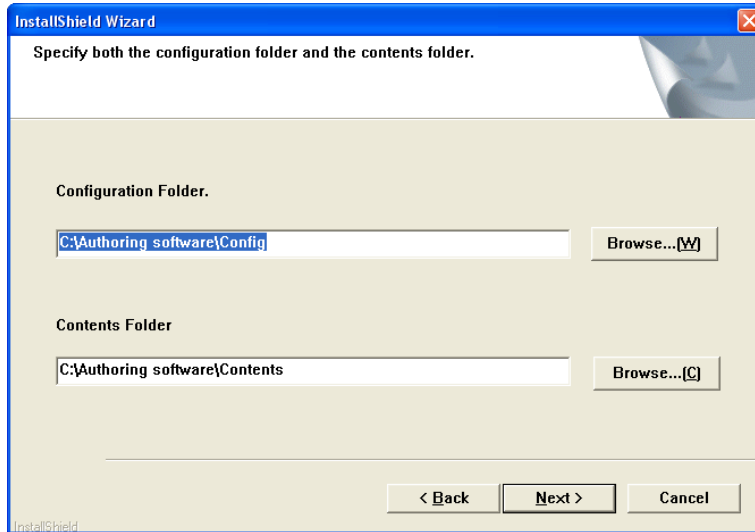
InstallShield Wizard

Specify both the configuration folder and the contents folder.

Configuration Folder.

C:\Authoring software\Config

Browse...(W)

Contents Folder

C:\Authoring software\Contents

Browse...(C)

InstallShield

< Back

Next >

Cancel